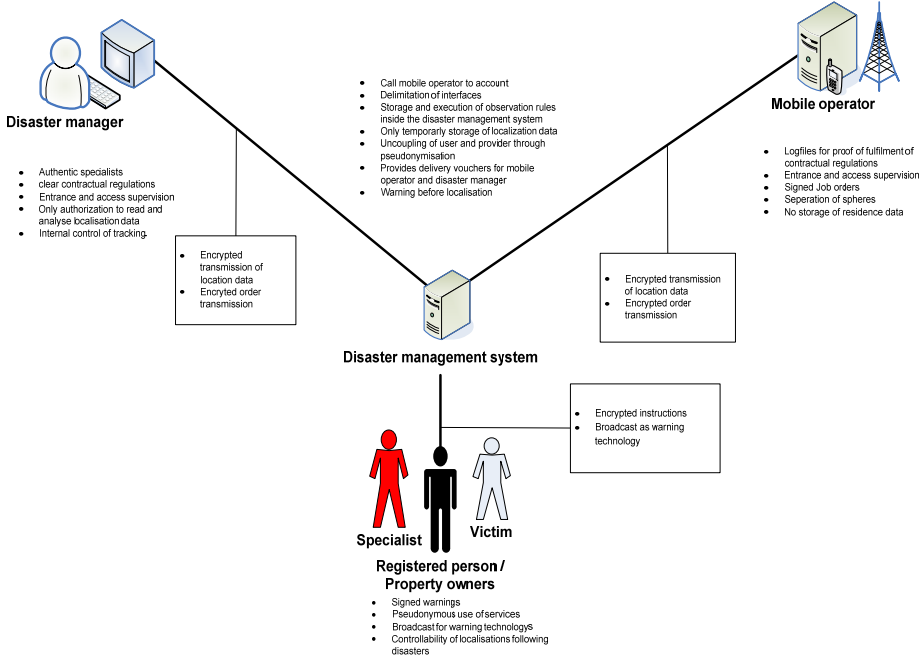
Disaster manager

- Authentic specialists
- clear contractual regulations
- Entrance and access supervision
- Only authorization to read and analyse localisation data
- Internal control of tracking.

- Call mobile operator to account
- Delimitation of interfaces
- Storage and execution of observation rules inside the disaster management system
- Only temporarly storage of localization data
- Uncoupling of user and provider through pseudonymisation
- Provides delivery vouchers for mobile operator and disaster manager
- Warning before localisation

Mobile operator

- Logfiles for proof of fulfilment of contractual regulations
- Entrance and access supervision
- Signed Job orders
- Seperation of spheres
- No storage of residence data

- Encrypted transmission of location data
- Encryted order transmission

- Encrypted transmission of location data
- Encryted order transmission

Disaster management system

- Encrypted instructions
- Broadcast as warning technology

Specialist

Victim

Registered person / Property owners

- Signed warnings
- Pseudonymous use of services
- Broadcast for warning technologies
- Controllability of localisations following disasters